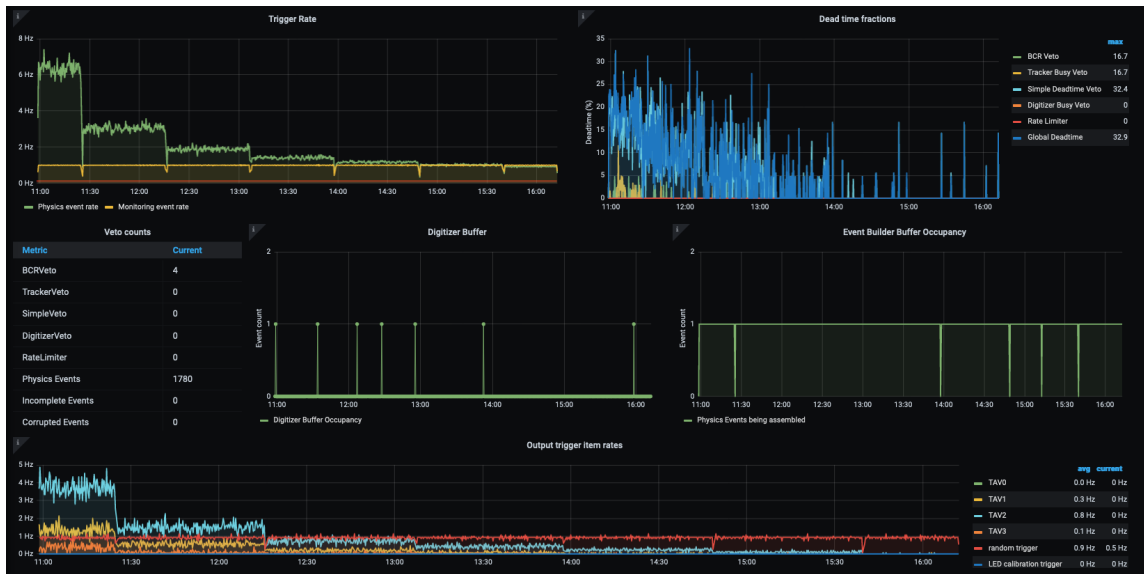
Trigger Rate

8 Hz
6 Hz
4 Hz
2 Hz
0 Hz
11:00 11:30 12:00 12:30 13:00 13:30 14:00 14:30 15:00 15:30 16:00

Physics event rate
Monitoring event rate

Dead time fractions

35
30
25
20
15
10
5
0
Deadtime (%)
11:00 12:00 13:00 14:00 15:00 16:00

| | max |
|---|---|
| BCR Veto | 16.7 |
| Tracker Busy Veto | 16.7 |
| Simple Deadtime Veto | 32.4 |
| Digitizer Busy Veto | 0 |
| Rate Limiter | 0 |
| Global Deadtime | 32.9 |

Veto counts

| Metric | Current |
|---|---|
| BCRVeto | 4 |
| TrackerVeto | 0 |
| SimpleVeto | 0 |
| DigitizerVeto | 0 |
| RateLimiter | 0 |
| Physics Events | 1780 |
| Incomplete Events | 0 |
| Corrupted Events | 0 |

Digitizer Buffer

2
1
0
Event count
11:00 12:00 13:00 14:00 15:00 16:00

Digitizer Buffer Occupancy

Event Builder Buffer Occupancy

2
1
0
Event count
11:00 11:30 12:00 12:30 13:00 13:30 14:00 14:30 15:00 15:30 16:00

Physics Events being assembled

Output trigger item rates

5 Hz
4 Hz
3 Hz
2 Hz
1 Hz
0 Hz
11:00 11:30 12:00 12:30 13:00 13:30 14:00 14:30 15:00 15:30 16:00

| | avg | current |
|---|---|---|
| TAV0 | 0.0 Hz | 0 Hz |
| TAV1 | 0.3 Hz | 0 Hz |
| TAV2 | 0.8 Hz | 0 Hz |
| TAV3 | 0.1 Hz | 0 Hz |
| random trigger | 0.9 Hz | 0.5 Hz |
| LED calibration trigger | 0 Hz | 0 Hz |